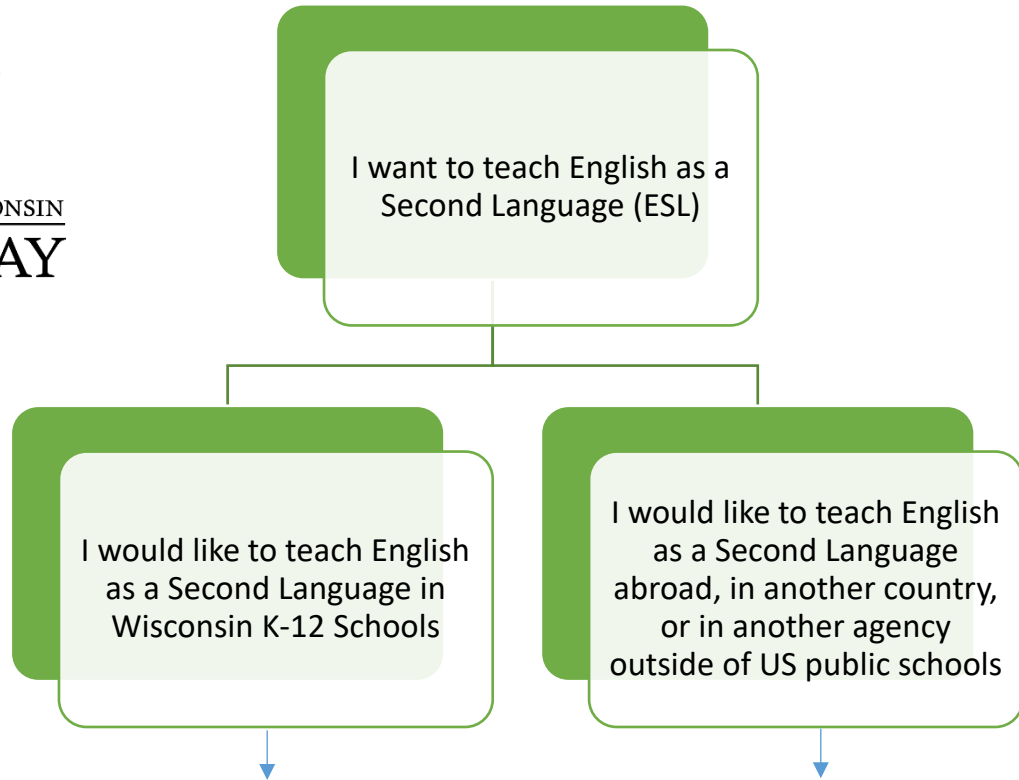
ONSIN
AY

I want to teach English as a Second Language (ESL)

I would like to teach English as a Second Language in Wisconsin K-12 Schools

I would like to teach English as a Second Language abroad, in another country, or in another agency outside of US public schools